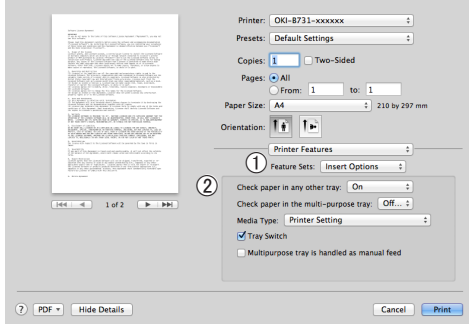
Printer: OKI-8731-xxxxxx

Presets: Default Settings

Copies: 1 Two-Sided

Pages: All

From: 1 to: 1

Paper Size: A4 210 by 297 mm

Orientation:

1 of 2

Printer Features

① Feature Sets: Insert Options

②

Check paper in any other tray: On

Check paper in the multi-purpose tray: Off...

Media Type: Printer Setting

Tray Switch

Multipurpose tray is handled as manual feed

?

PDF

Hide Details

Cancel

Print